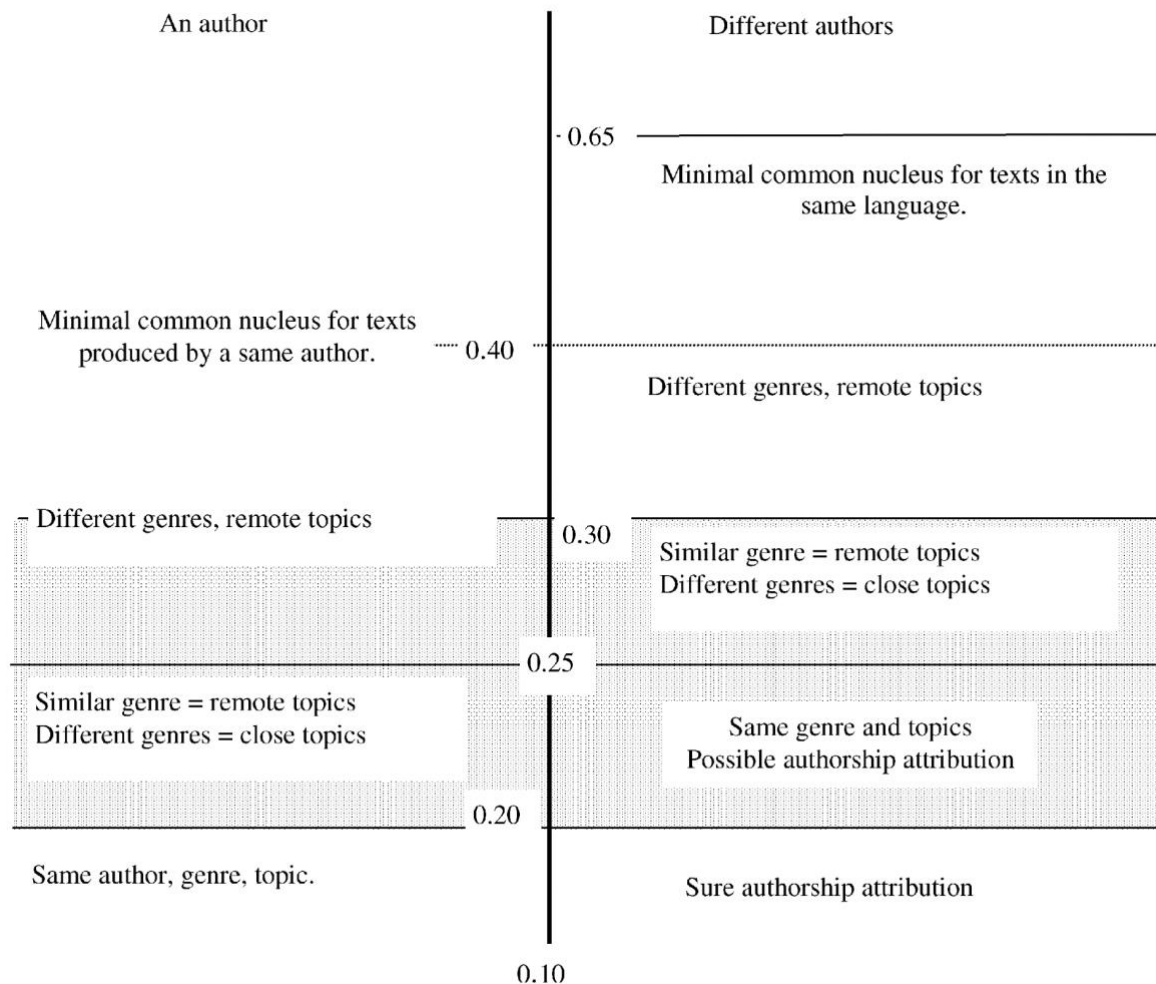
An author

Different authors

0.65

Minimal common nucleus for texts in the same language.

Minimal common nucleus for texts produced by a same author.

0.40

Different genres, remote topics

Different genres, remote topics

0.30

Similar genre = remote topics
Different genres = close topics

0.25

Similar genre = remote topics
Different genres = close topics

Same genre and topics
Possible authorship attribution

0.20

Same author, genre, topic.

Sure authorship attribution

0.10